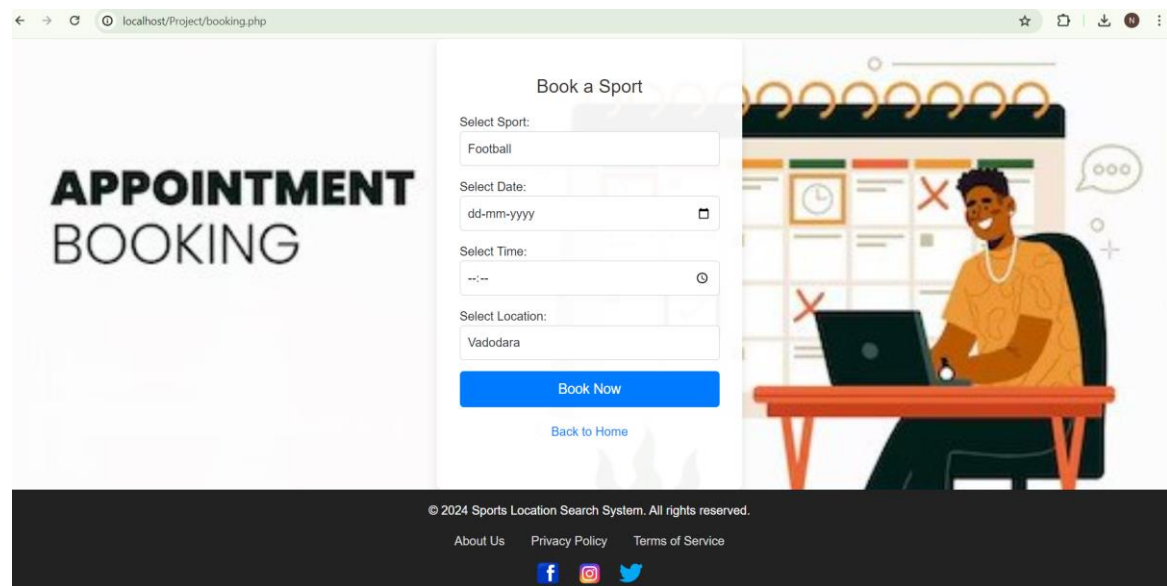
localhost/Project/booking.php

APPOINTMENT
BOOKING

Book a Sport

Select Sport:
Football

Select Date:
dd-mm-yyyy

Select Time:
--:--

Select Location:
Vadodara

Book Now

Back to Home

© 2024 Sports Location Search System. All rights reserved.

About Us Privacy Policy Terms of Service